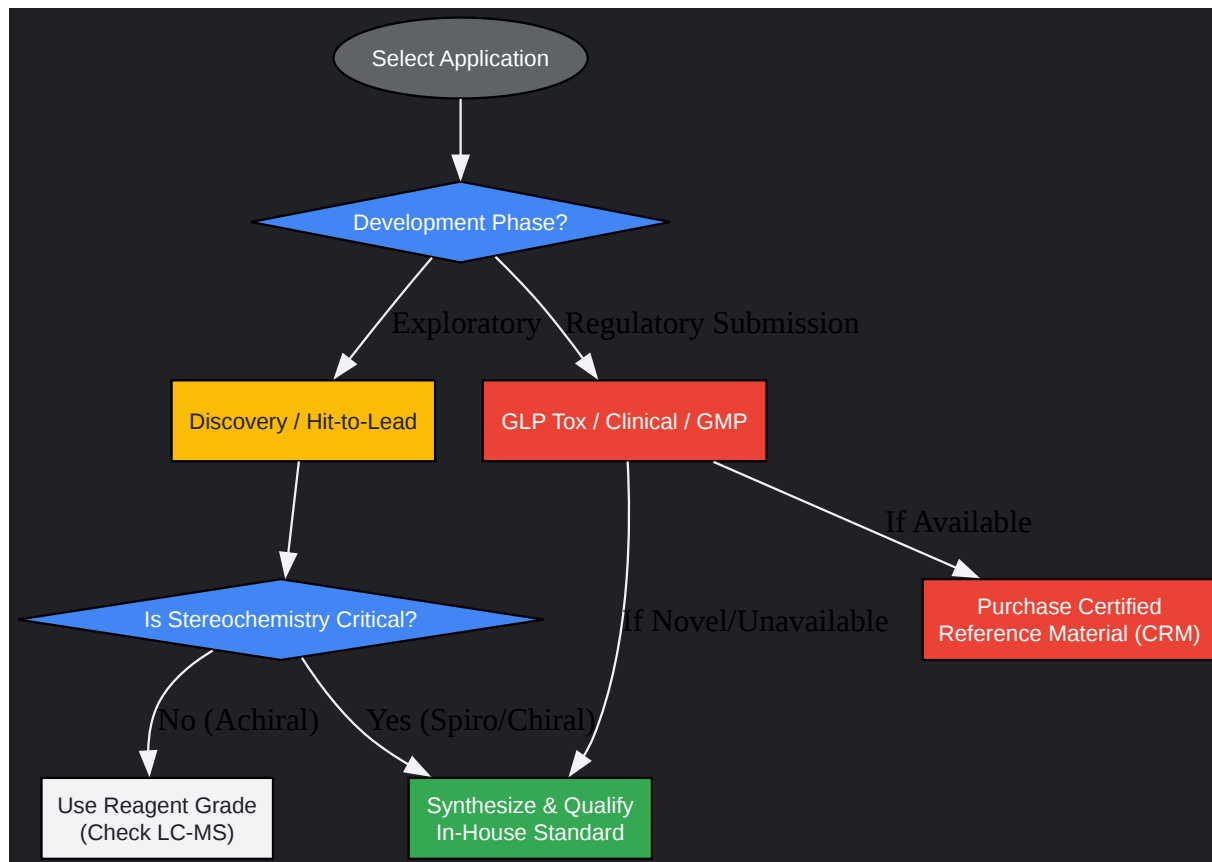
Select Application

Development Phase?

Exploratory

Regulatory Submission

Discovery / Hit-to-Lead

GLP Tox / Clinical / GMP

If Available

Is Stereochemistry Critical?

If Novel/Unavailable

Purchase Certified Reference Material (CRM)

No (Achiral)

Yes (Spiro/Chiral)

Use Reagent Grade (Check LC-MS)

Synthesize & Qualify In-House Standard